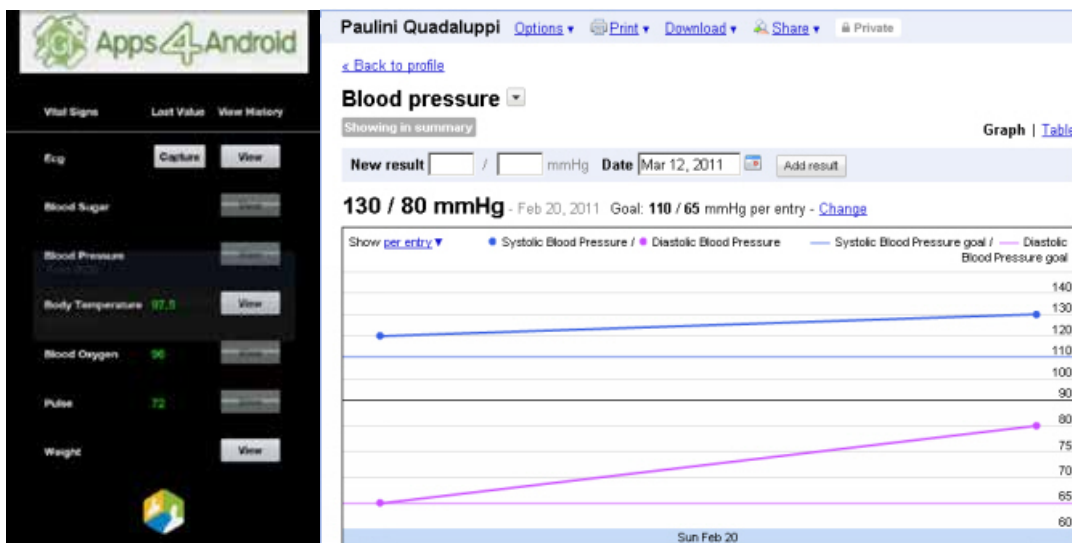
Apps4Android

Vital Signs Last Value View History

Ecg Capture View

Blood Sugar

Blood Pressure

Body Temperature 97.5 View

Blood Oxygen 96

Pulse 72

Weight View

Paulini Quadaluppi Options ▾ Print ▾ Download ▾ Share ▾ Private

« Back to profile

Blood pressure

Showing in summary

Graph | Table

New result / mmHg Date Mar 12, 2011 Add result

130 / 80 mmHg - Feb 20, 2011 Goal: 110 / 65 mmHg per entry - Change

Show per entry ▾ • Systolic Blood Pressure / • Diastolic Blood Pressure — Systolic Blood Pressure goal / — Diastolic Blood Pressure goal

140
130
120
110
100
90
80
75
70
65
60

Sun Feb 20